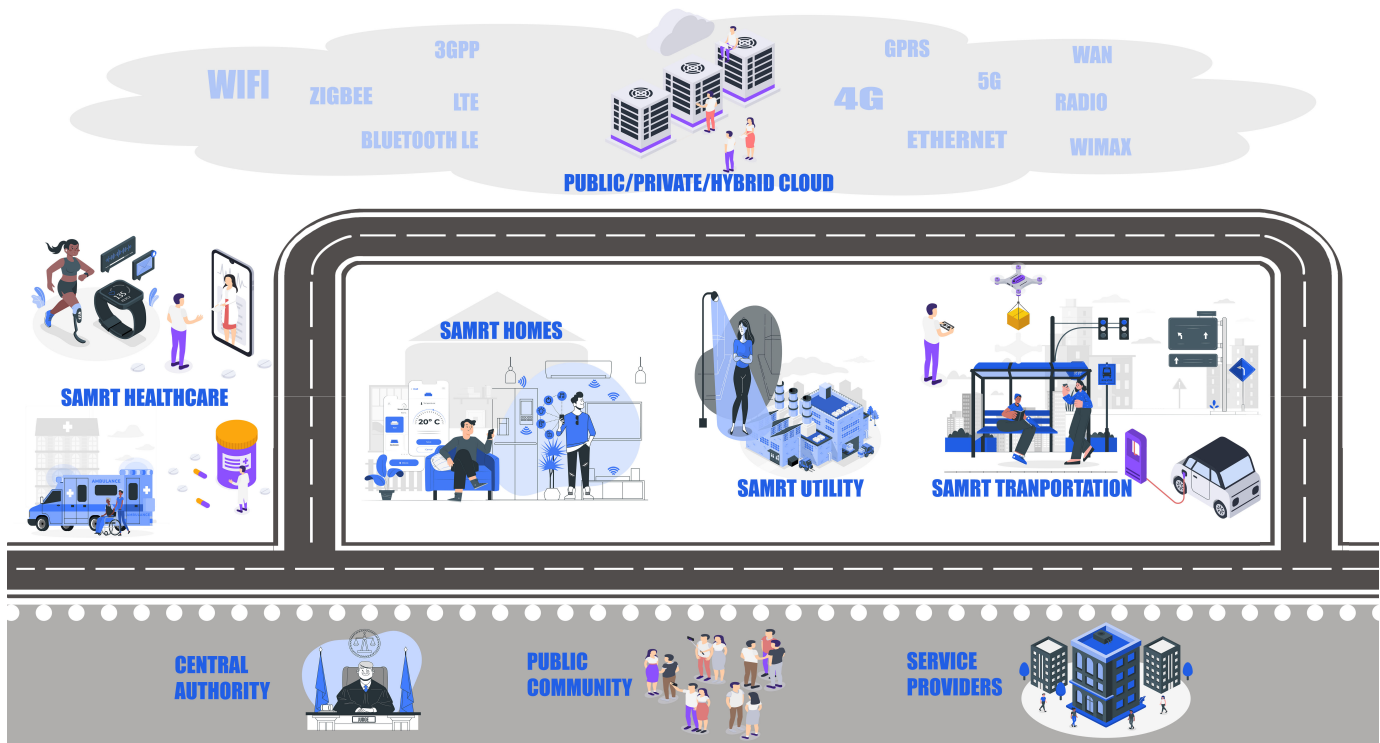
3GPP

WIFI

ZIGBEE

LTE

BLUETOOTH LE

GPRS

WAN

5G

4G

RADIO

ETHERNET

WIMAX

PUBLIC/PRIVATE/HYBRID CLOUD

SAMRT HEALTHCARE

SAMRT HOMES

20° C

SAMRT UTILITY

SAMRT TRANPORTATION

CENTRAL AUTHORITY

PUBLIC COMMUNITY

SERVICE PROVIDERS